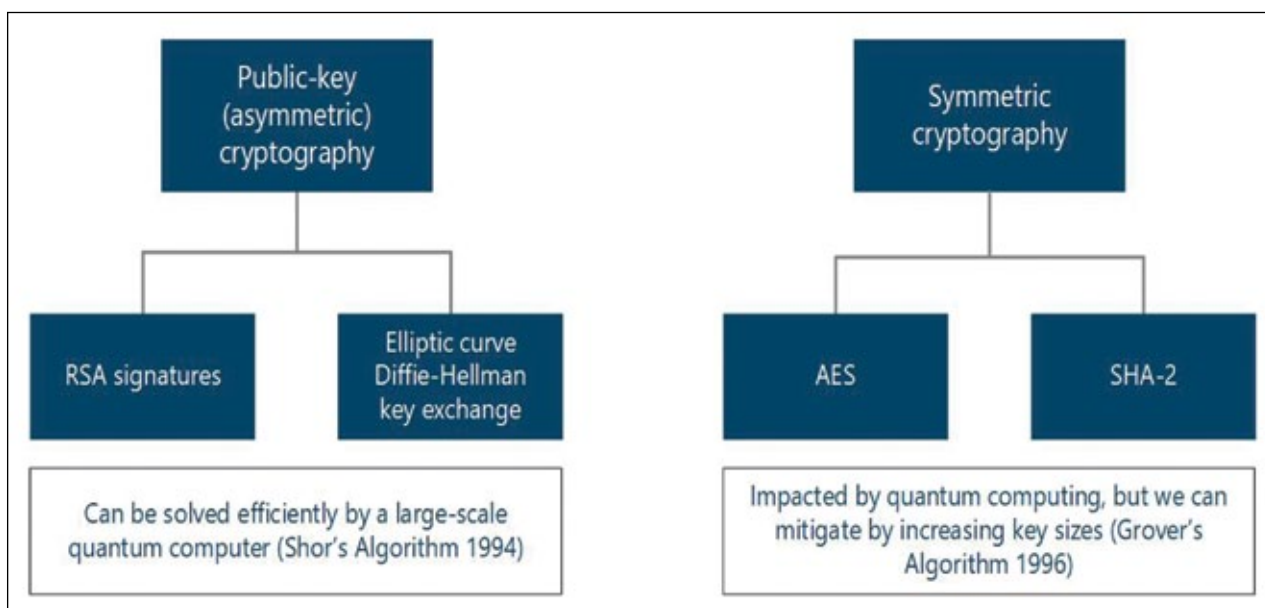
Public-key (asymmetric) cryptography

RSA signatures

Elliptic curve Diffie-Hellman key exchange

Can be solved efficiently by a large-scale quantum computer (Shor's Algorithm 1994)

Symmetric cryptography

AES

SHA-2

Impacted by quantum computing, but we can mitigate by increasing key sizes (Grover's Algorithm 1996)